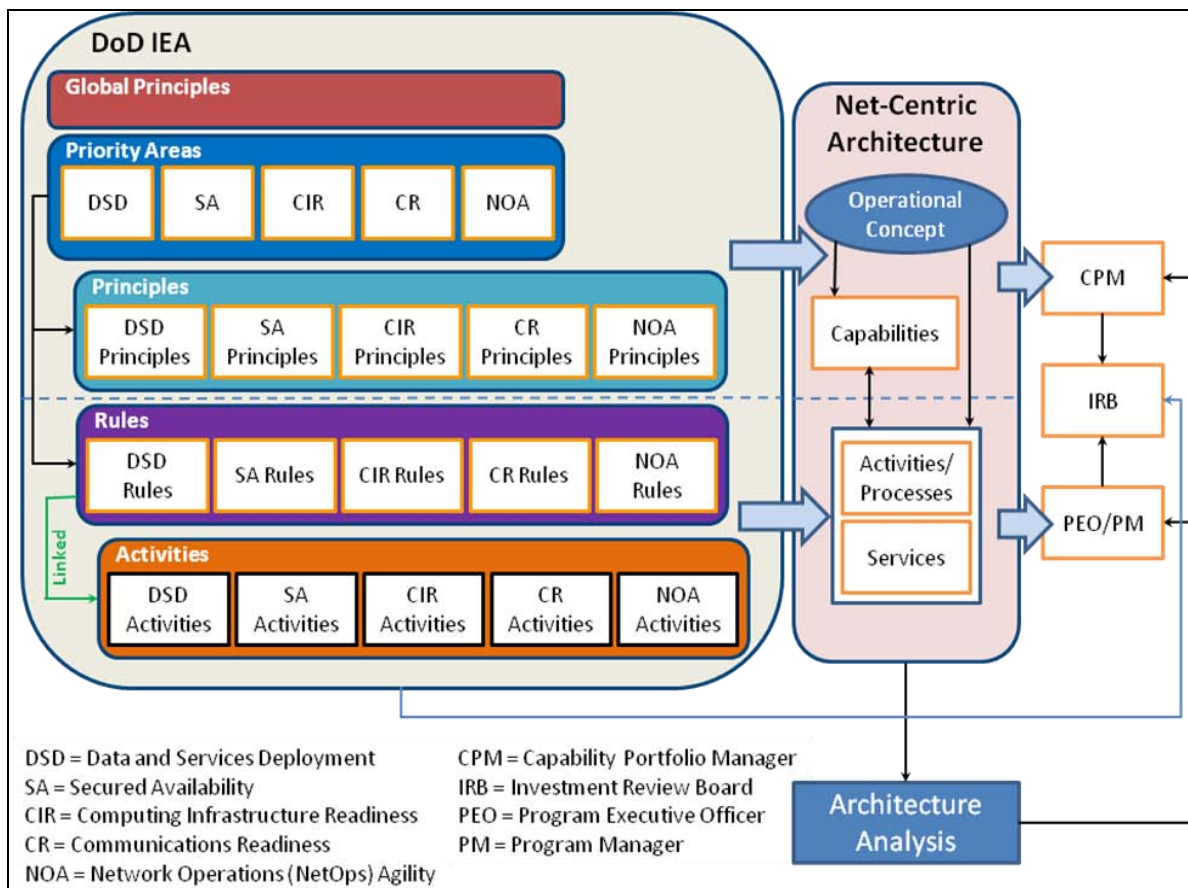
DoD IEA

Global Principles

Priority Areas

DSD
SA
CIR
CR
NOA

Principles

DSD Principles
SA Principles
CIR Principles
CR Principles
NOA Principles

Rules

DSD Rules
SA Rules
CIR Rules
CR Rules
NOA Rules

Linked

Activities

DSD Activities
SA Activities
CIR Activities
CR Activities
NOA Activities

Net-Centric Architecture

Operational Concept

Capabilities

Activities/ Processes

Services

CPM

IRB

PEO/PM

Architecture Analysis

DSD = Data and Services Deployment
SA = Secured Availability
CIR = Computing Infrastructure Readiness
CR = Communications Readiness
NOA = Network Operations (NetOps) Agility

CPM = Capability Portfolio Manager
IRB = Investment Review Board
PEO = Program Executive Officer
PM = Program Manager